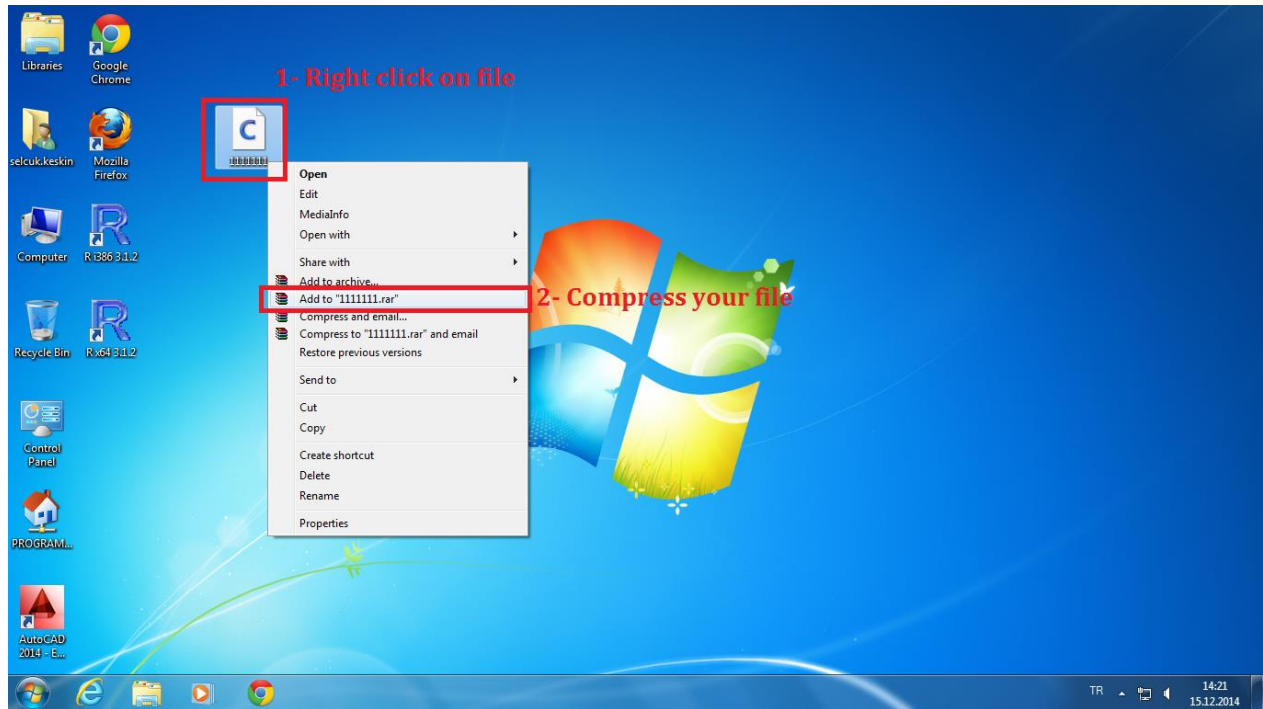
Libraries

Google Chrome

1- Right click on file

selcuk.keskin

Mozilla Firefox

1111111

Open
Edit
MediaInfo
Open with
Share with
Add to archive...
Add to "1111111.rar"
Compress and email...
Compress to "1111111.rar" and email
Restore previous versions
Send to
Cut
Copy
Create shortcut
Delete
Rename
Properties

2- Compress your file

Computer

R i386 3.1.2

Recycle Bin

R x64 3.1.2

Control Panel

PROGRAM...

AutoCAD 2014 - E...

TR

14:21
15.12.2014